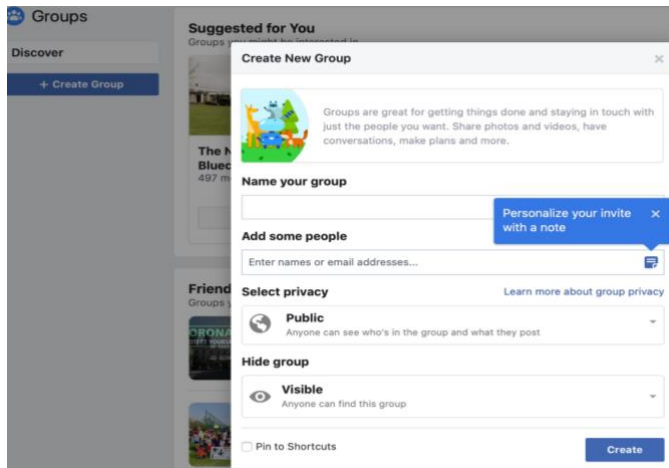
Groups

Discover

+ Create Group

Suggested for You

Groups you might be interested in

The N
Bluec
497 m

Friend
Groups y

ORONA

Create New Group

×

Groups are great for getting things done and staying in touch with just the people you want. Share photos and videos, have conversations, make plans and more.

Name your group

Personalize your invite with a note

×

Add some people

Enter names or email addresses...

Select privacy

Learn more about group privacy

Public

Anyone can see who's in the group and what they post

Hide group

Visible

Anyone can find this group

Pin to Shortcuts

Create